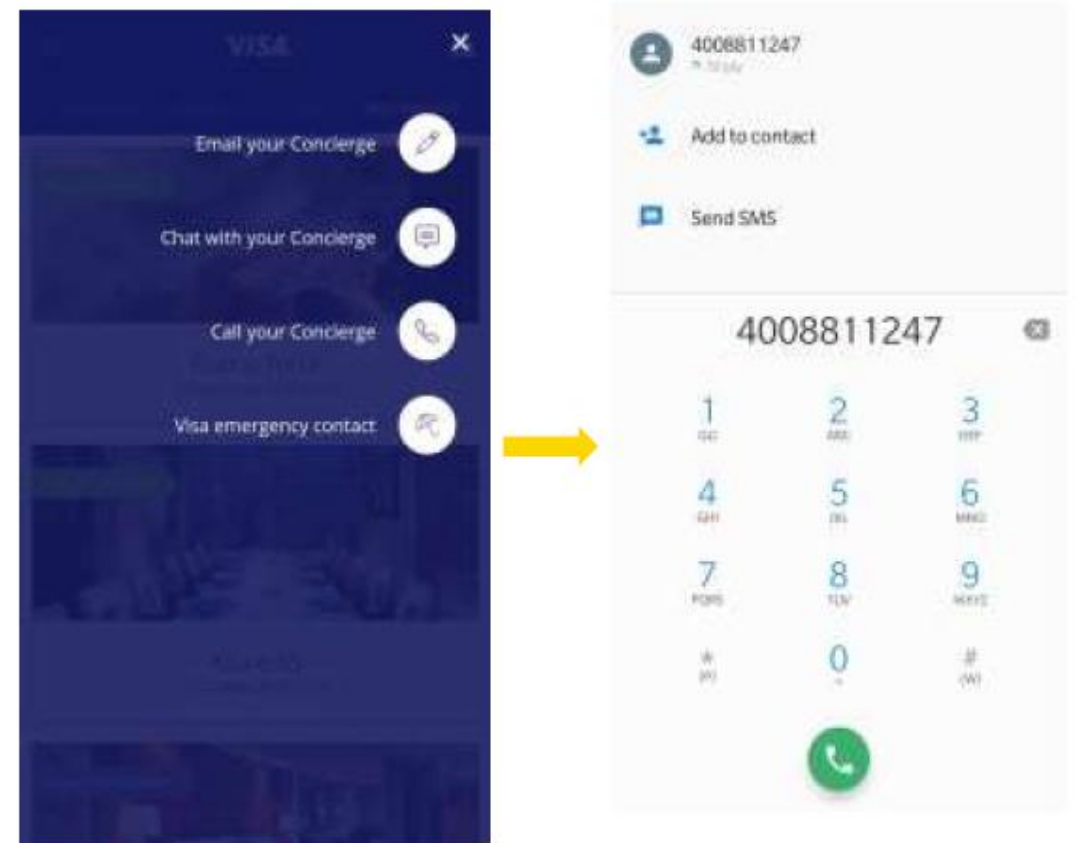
VISA

Email your Concierge

Chat with your Concierge

Call your Concierge

Visa emergency contact

4008811247
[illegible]

Add to contact

Send SMS

4008811247

1
QO

2
ABC

3
DEF

4
GHI

5
JKL

6
MNO

7
PQRS

8
TUV

9
WXYZ

*
(P)

0
+

#
(W)